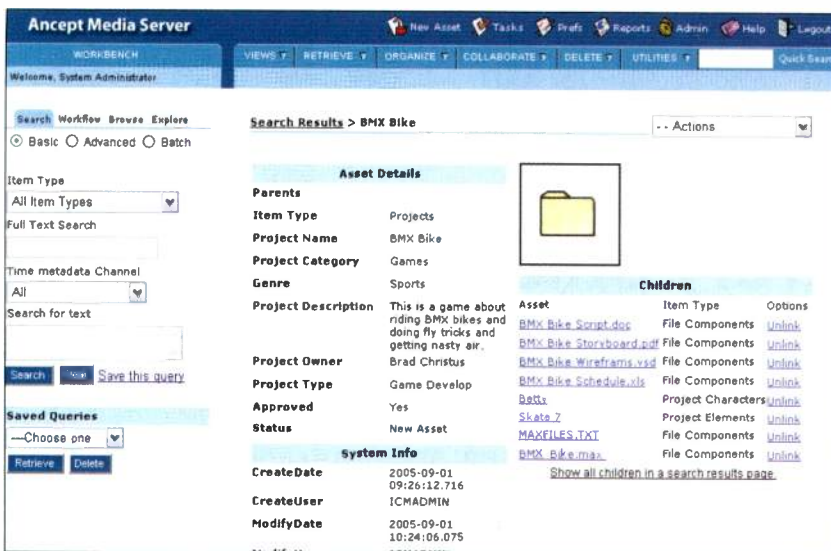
Ancept Media Server

New Asset Tasks Prefs Reports Admin Help Logout

WORKBENCH

VIEWS RETRIEVE ORGANIZE COLLABORATE DELETE UTILITIES Quick Search

Welcome, System Administrator

Search Workflow Browse Explore

Basic Advanced Batch

Item Type
All Item Types
Full Text Search

Time metadata Channel
All
Search for text

Search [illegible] Save this query

Saved Queries
---Choose one
Retrieve Delete

Search Results > BMX Bike

-- Actions

Asset Details

| | |
|---|---|
| Parents | |
| Item Type | Projects |
| Project Name | BMX Bike |
| Project Category | Games |
| Genre | Sports |
| Project Description | This is a game about riding BMX bikes and doing fly tricks and getting nasty air. |
| Project Owner | Brad Christus |
| Project Type | Game Develop |
| Approved | Yes |
| Status | New Asset |

System Info

| | |
|---|---|
| CreateDate | 2005-09-01 09:26:12.716 |
| CreateUser | ICMADMIN |
| ModifyDate | 2005-09-01 10:24:06.075 |

Children

| Asset | Item Type | Options |
|---|---|---|
| BMX Bike Script.doc | File Components | Unlink |
| BMX Bike Storyboard.pdf | File Components | Unlink |
| BMX Bike Wireframs.vsd | File Components | Unlink |
| BMX Bike Schedule.xls | File Components | Unlink |
| Betty | Project Characters | Unlink |
| Skate 7 | Project Elements | Unlink |
| MAXFILES.TXT | File Components | Unlink |
| BMX Bike.max | File Components | Unlink |

Show all children in a search results page